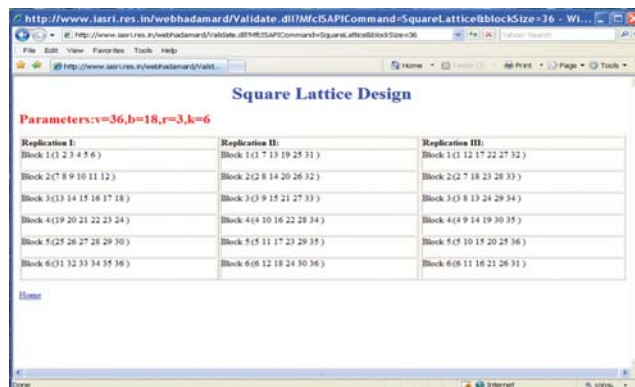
http://www.iasri.res.in/webhadamard/Validate.dll?MfcISAPICommand=SquareLattice&blockSize=36 - Wi...

http://www.iasri.res.in/webhadamard/Validate.dll?MfcISAPICommand=SquareLattice&blockSize=36

File Edit View Favorites Tools Help

http://www.iasri.res.in/webhadamard/Valid...

Home Feeds Print Page Tools

Square Lattice Design

Parameters:v=36,b=18,r=3,k=6

| Replication I: | Replication II: | Replication III: |
|---|---|---|
| Block 1:(1 2 3 4 5 6 ) | Block 1:(1 7 13 19 25 31 ) | Block 1:(1 12 17 22 27 32 ) |
| Block 2:(7 8 9 10 11 12 ) | Block 2:(2 8 14 20 26 32 ) | Block 2:(2 7 18 23 28 33 ) |
| Block 3:(13 14 15 16 17 18 ) | Block 3:(3 9 15 21 27 33 ) | Block 3:(3 8 13 24 29 34 ) |
| Block 4:(19 20 21 22 23 24 ) | Block 4:(4 10 16 22 28 34 ) | Block 4:(4 9 14 19 30 35 ) |
| Block 5:(25 26 27 28 29 30 ) | Block 5:(5 11 17 23 29 35 ) | Block 5:(5 10 15 20 25 36 ) |
| Block 6:(31 32 33 34 35 36 ) | Block 6:(6 12 18 24 30 36 ) | Block 6:(6 11 16 21 26 31 ) |

Home

Done Internet 100%